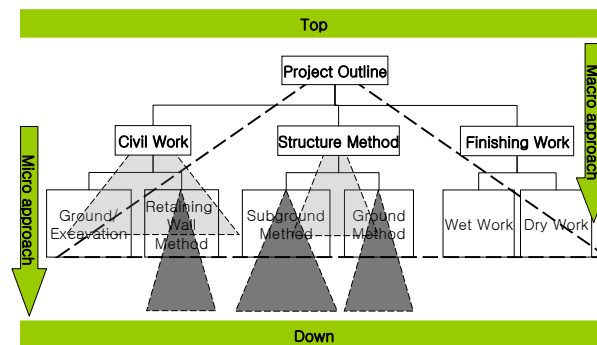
Top

Project Outline

Civil Work

Structure Method

Finishing Work

Ground/ Excavation

Retaining Wall Method

Subground Method

Ground Method

Wet Work

Dry Work

Micro approach

Macro approach

Down